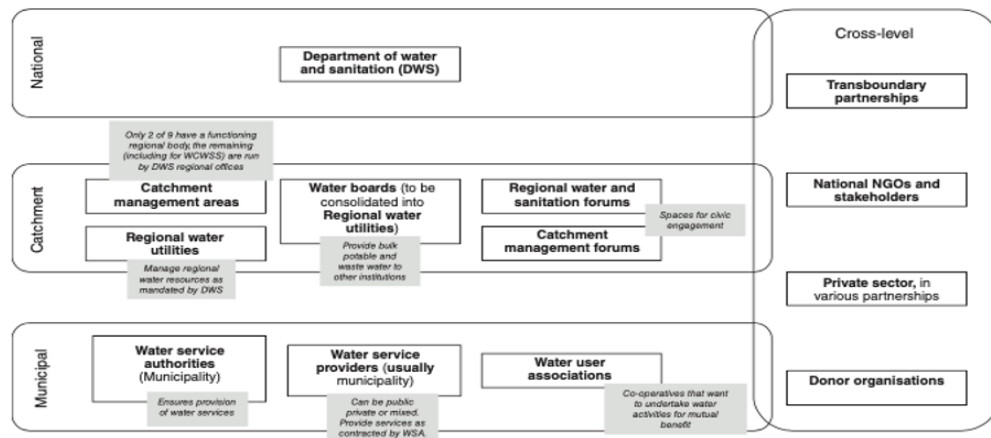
National

Department of water and sanitation (DWS)

Only 2 of 9 have a functioning regional body, the remaining (including for WCWSS) are run by DWS regional offices

Catchment

Catchment management areas

Regional water utilities

Manage regional water resources as mandated by DWS

Water boards (to be consolidated into Regional water utilities)

Provide bulk potable and waste water to other institutions

Regional water and sanitation forums

Catchment management forums

Spaces for civic engagement

Municipal

Water service authorities (Municipality)

Ensures provision of water services

Water service providers (usually municipality)

Can be public private or mixed. Provide services as contracted by WSA.

Water user associations

Co-operatives that want to undertake water activities for mutual benefit

Cross-level

Transboundary partnerships

National NGOs and stakeholders

Private sector, in various partnerships

Donor organisations